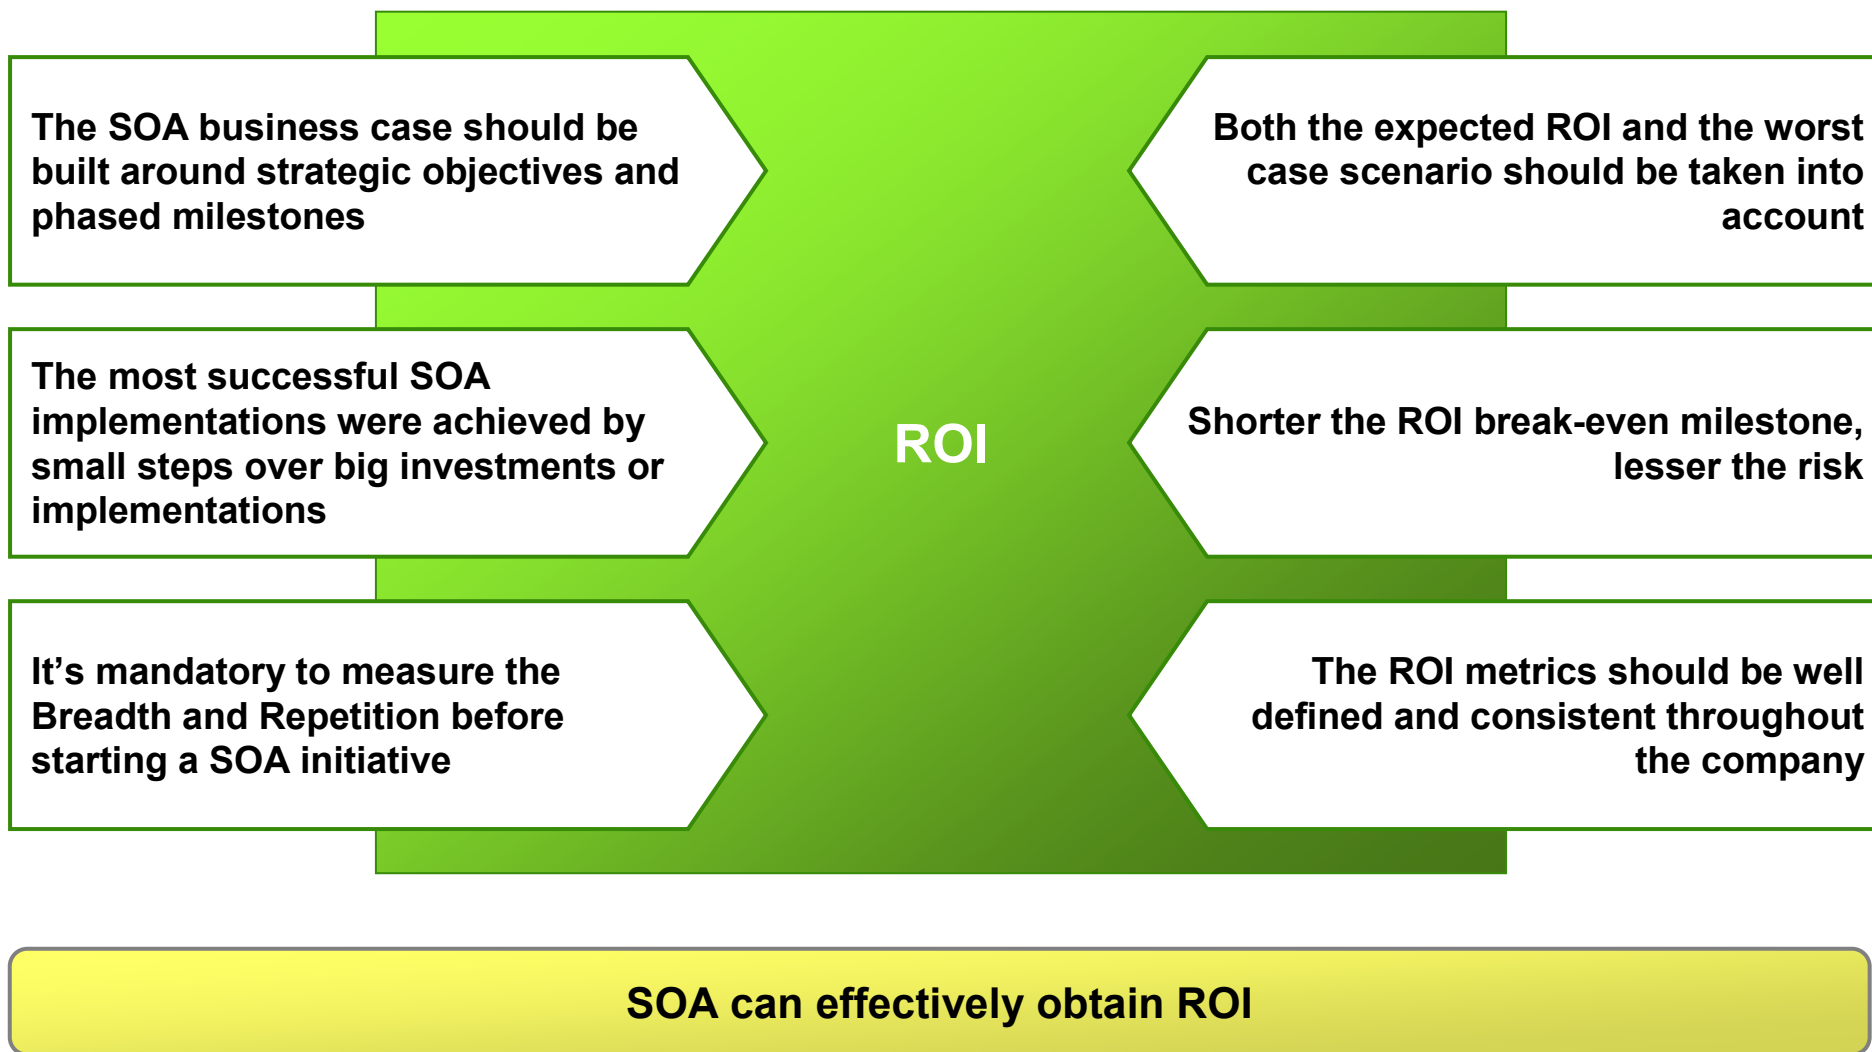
The SOA business case should be built around strategic objectives and phased milestones

The most successful SOA implementations were achieved by small steps over big investments or implementations

It’s mandatory to measure the Breadth and Repetition before starting a SOA initiative

ROI

Both the expected ROI and the worst case scenario should be taken into account

Shorter the ROI break-even milestone, lesser the risk

The ROI metrics should be well defined and consistent throughout the company

SOA can effectively obtain ROI